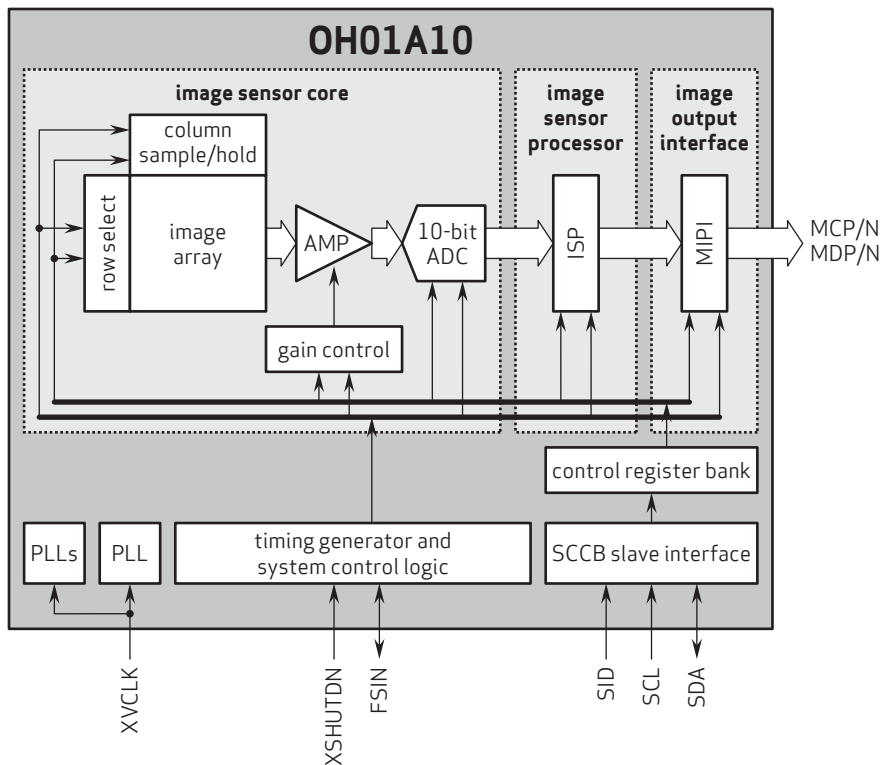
OH01A10

image sensor core

image sensor processor

image output interface

column sample/hold

row select

image array

AMP

10-bit ADC

ISP

MIPI

MCP/N
MDP/N

gain control

control register bank

PLLs

PLL

timing generator and system control logic

SCCB slave interface

XVCLK

XSHUTDN

FSIN

SID

SCL

SDA